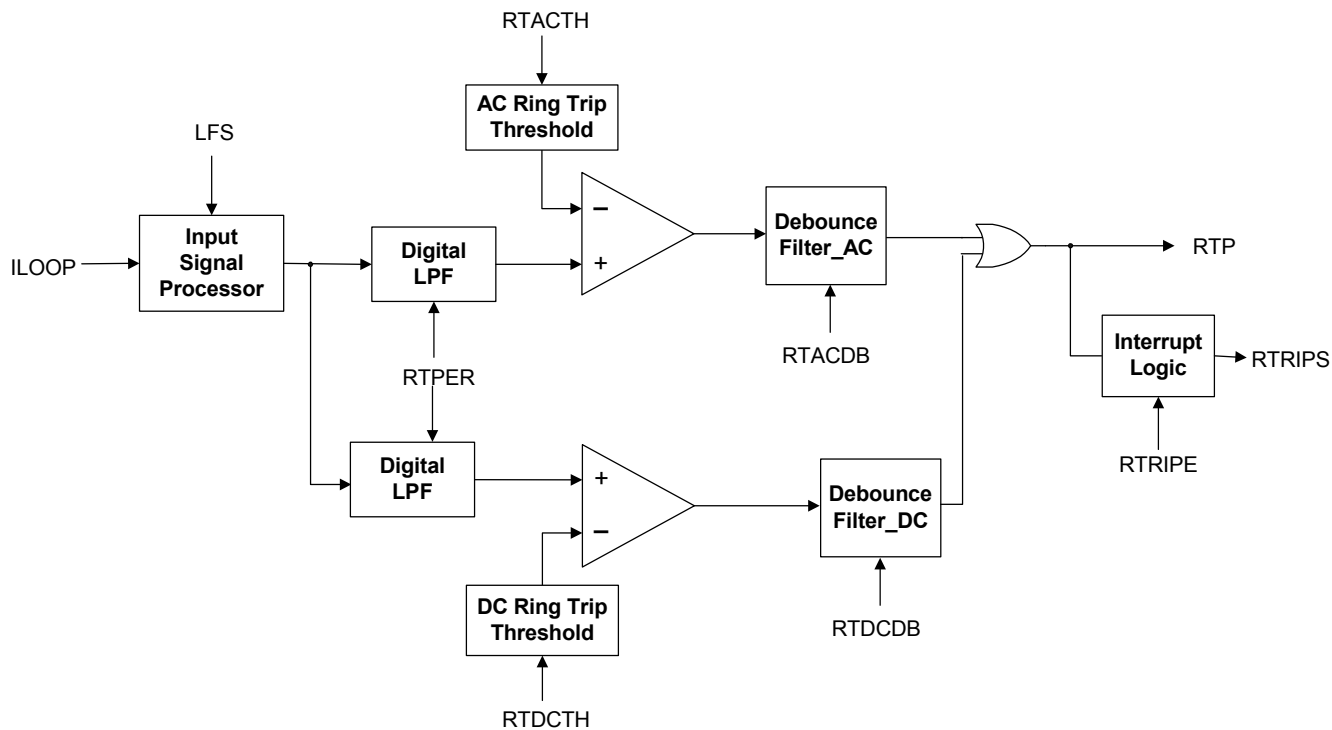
RTACTH

AC Ring Trip Threshold

LFS

ILOOP

Input Signal Processor

Digital LPF

−

+

Debounce Filter_AC

RTP

RTACDB

RTPER

Interrupt Logic

RTRIPS

RTRIPE

Digital LPF

+

−

Debounce Filter_DC

DC Ring Trip Threshold

RTDCDB

RTDCTH